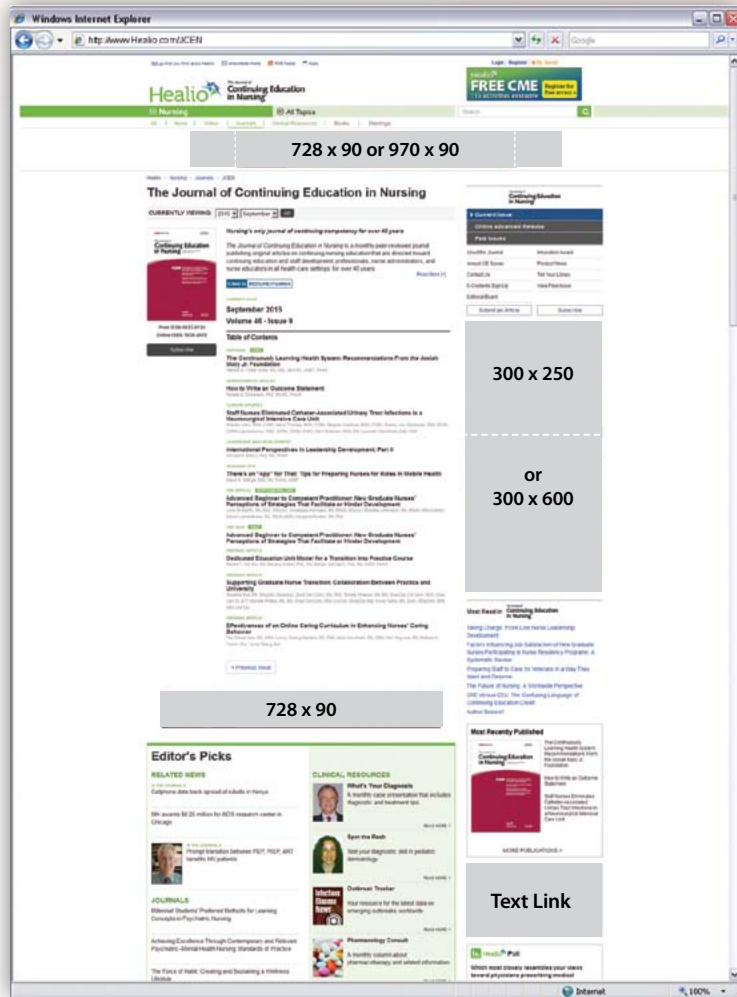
Windows Internet Explorer

http://www.Healio.com/JCEN

Google

Healio

The Journal of Continuing Education in Nursing

FREE CME

Nursing

All Topics

728 x 90 or 970 x 90

The Journal of Continuing Education in Nursing

CURRENTLY VIEWING:

Nursing's only journal of continuing competency for over 40 years

The Journal of Continuing Education in Nursing is a monthly peer-reviewed journal publishing original articles on continuing nursing education that are directed toward continuing education and staff development professionals, nurse administrators, and nurse educators in all health care settings for over 40 years.

Read More

September 2015

Volume 46 · Issue 9

Table of Contents

The Continuously Learning Health System: Recommendations From the Josiah Macy Jr. Foundation

How to Write an Outcome Statement

Staff Nurses Eliminated Catheter-Associated Urinary Tract Infections in a Neurosurgical Intensive Care Unit

International Perspectives in Leadership Development, Part II

There's an "App" for That: Tips for Preparing Nurses for Roles in Mobile Health

Advanced Beginner to Competent Practitioner: New Graduate Nurses' Perceptions of Strategies That Facilitate or Hinder Development

Advanced Beginner to Competent Practitioner: New Graduate Nurses' Perceptions of Strategies That Facilitate or Hinder Development

Dedicated Education Unit Model for a Transition Into Practice Course

Supporting Graduate Nurse Transition: Collaboration Between Practice and University

Effectiveness of an Online Caring Curriculum in Enhancing Nurses' Caring Behavior

728 x 90

Current Issue

Online Advanced Release

Past Issues

Submit an Article

Subscribe

300 x 250

or

300 x 600

Most Read in Continuing Education in Nursing

Most Recently Published

MORE PUBLICATIONS »

Text Link

Editor's Picks

RELATED NEWS

JOURNALS

CLINICAL RESOURCES

What's Your Diagnosis

Spot the Rash

Outbreak Tracker

Pharmacology Consult

Healio Poll

Internet

100%